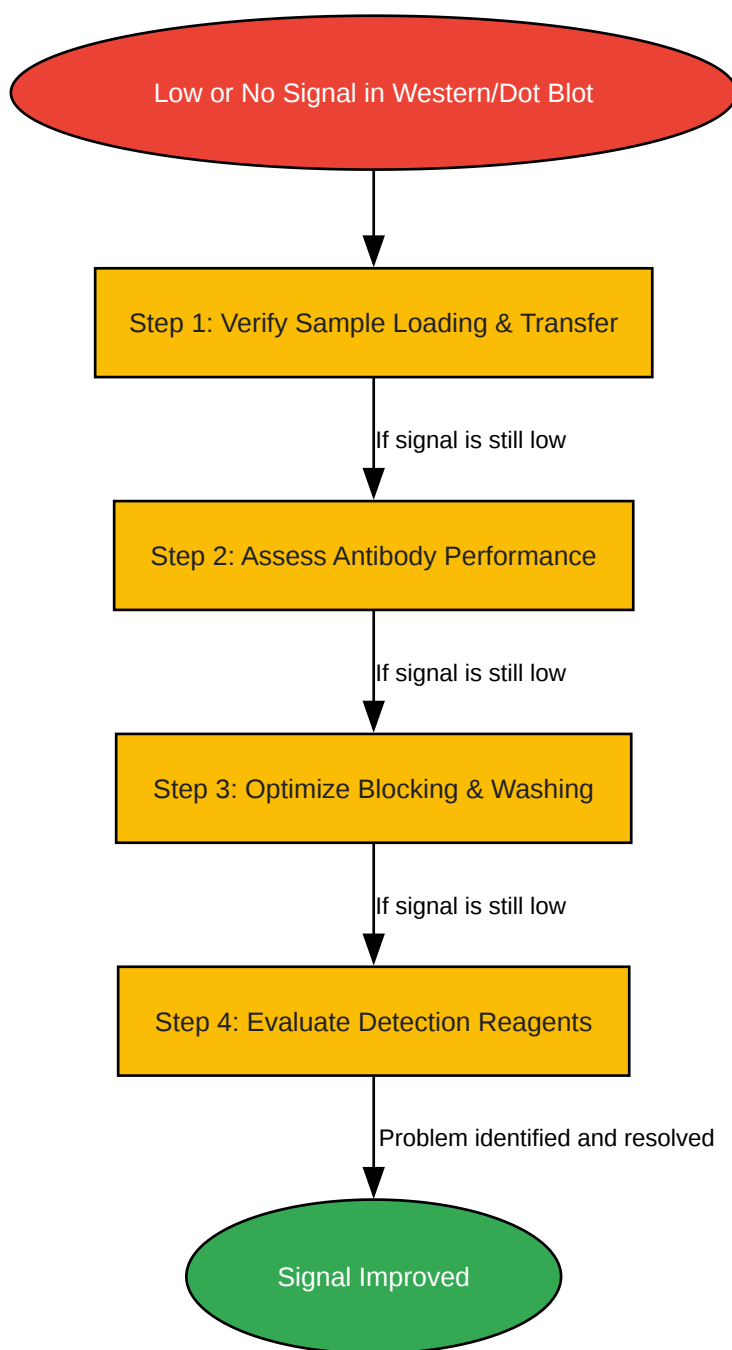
Low or No Signal in Western/Dot Blot

Step 1: Verify Sample Loading & Transfer

If signal is still low

Step 2: Assess Antibody Performance

If signal is still low

Step 3: Optimize Blocking & Washing

If signal is still low

Step 4: Evaluate Detection Reagents

Problem identified and resolved

Signal Improved